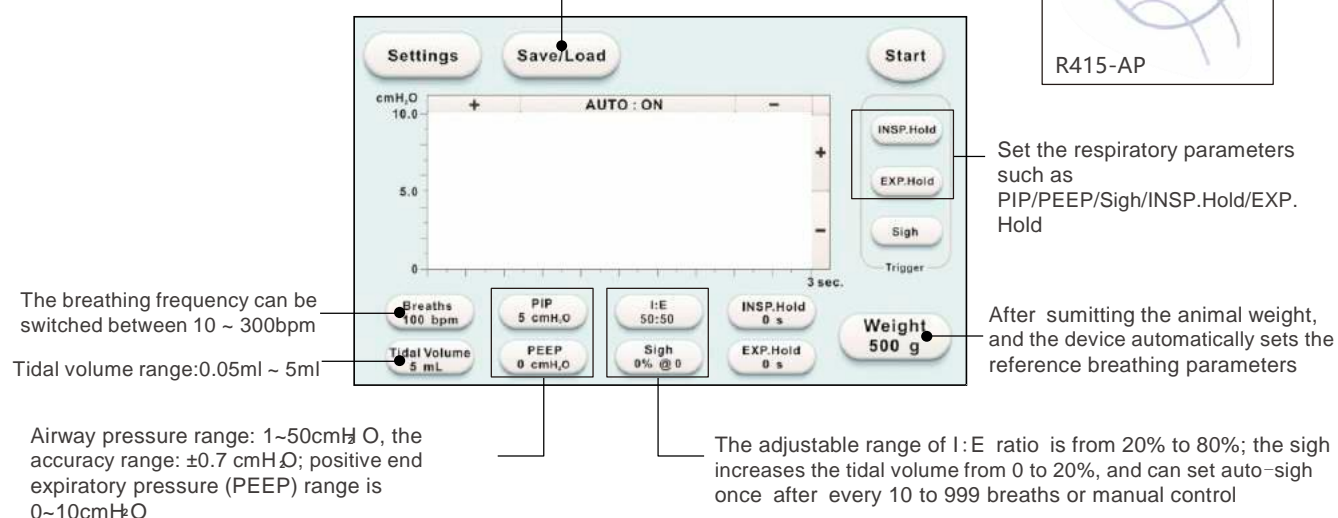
R415-AP

Settings

Save/Load

Start

cmH$_2$O
10.0

+

AUTO : ON

−

+

−

5.0

0

3 sec.

INSP.Hold

EXP.Hold

Sigh

Trigger

Set the respiratory parameters such as PIP/PEEP/Sigh/INSP.Hold/EXP. Hold

The breathing frequency can be switched between 10 ~ 300bpm

Breaths
100 bpm

PIP
5 cmH$_2$O

I:E
50:50

INSP.Hold
0 s

Weight
500 g

After sumitting the animal weight, and the device automatically sets the reference breathing parameters

Tidal volume range:0.05ml ~ 5ml

Tidal Volume
5 mL

PEEP
0 cmH$_2$O

Sigh
0% @ 0

EXP.Hold
0 s

Airway pressure range: 1~50cmH$_2$O, the accuracy range: ±0.7 cmH$_2$O; positive end expiratory pressure (PEEP) range is 0~10cmH$_2$O

The adjustable range of I : E ratio is from 20% to 80%; the sigh increases the tidal volume from 0 to 20%, and can set auto-sigh once after every 10 to 999 breaths or manual control